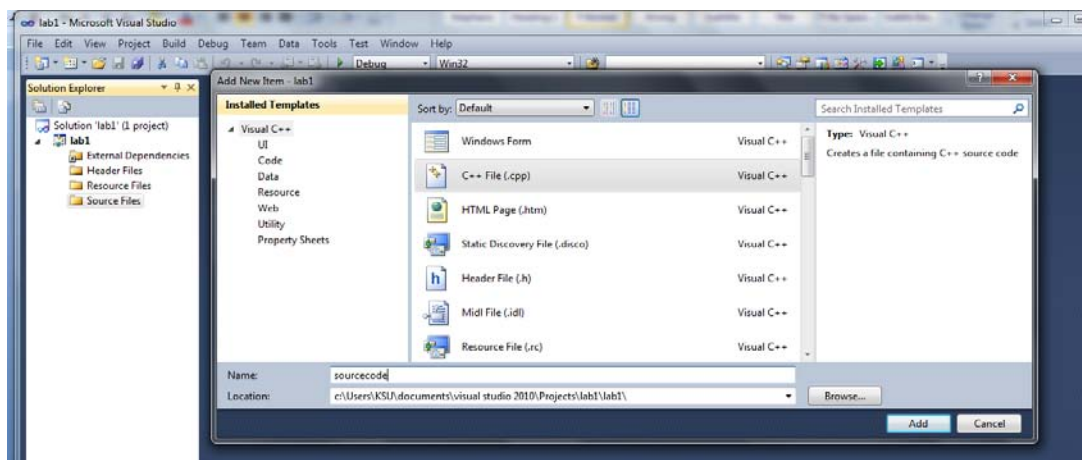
lab1 - Microsoft Visual Studio

File Edit View Project Build Debug Team Data Tools Test Window Help

Debug Win32

Solution Explorer

Solution 'lab1' (1 project)
lab1
External Dependencies
Header Files
Resource Files
Source Files

Add New Item - lab1

Installed Templates

Visual C++
UI
Code
Data
Resource
Web
Utility
Property Sheets

Sort by: Default

Search Installed Templates

| | |
|---|---|
| Windows Form | Visual C++ |
| C++ File (.cpp) | Visual C++ |
| HTML Page (.htm) | Visual C++ |
| Static Discovery File (.disco) | Visual C++ |
| Header File (.h) | Visual C++ |
| Midl File (.idl) | Visual C++ |
| Resource File (.rc) | Visual C++ |

Type: Visual C++
Creates a file containing C++ source code

Name: sourcecode
Location: c:\Users\KSU\documents\visual studio 2010\Projects\lab1\lab1\

Browse...

Add Cancel